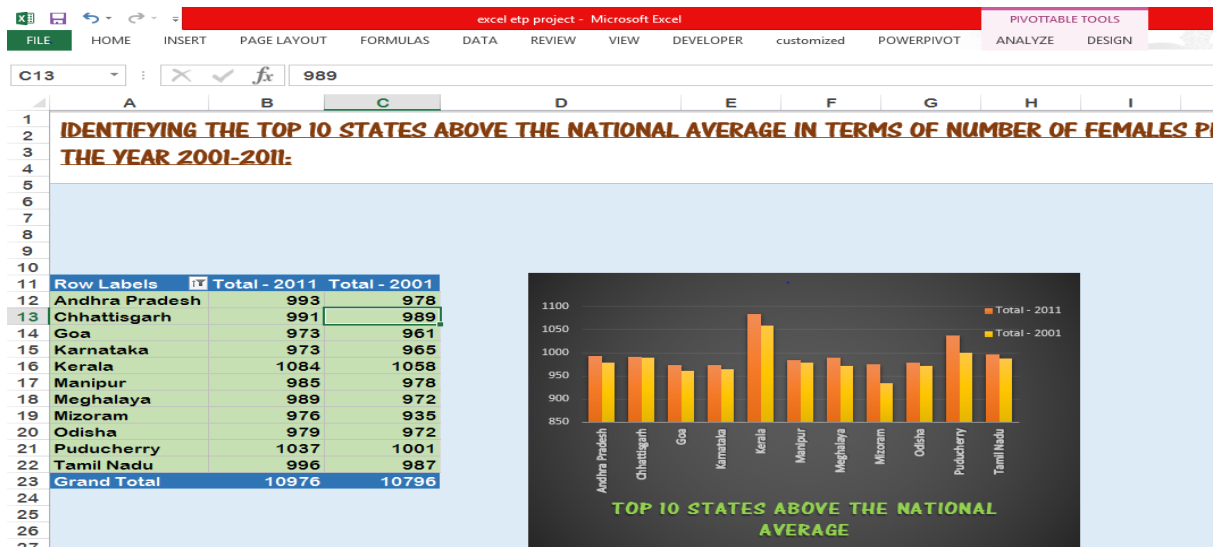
excel etp project - Microsoft Excel

PIVOTTABLE TOOLS

FILE HOME INSERT PAGE LAYOUT FORMULAS DATA REVIEW VIEW DEVELOPER customized POWERPIVOT ANALYZE DESIGN

C13 989

IDENTIFYING THE TOP 10 STATES ABOVE THE NATIONAL AVERAGE IN TERMS OF NUMBER OF FEMALES P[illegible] THE YEAR 2001-2011:

| Row Labels | Total - 2011 | Total - 2001 |
|---|---|---|
| Andhra Pradesh | 993 | 978 |
| Chhattisgarh | 991 | 989 |
| Goa | 973 | 961 |
| Karnataka | 973 | 965 |
| Kerala | 1084 | 1058 |
| Manipur | 985 | 978 |
| Meghalaya | 989 | 972 |
| Mizoram | 976 | 935 |
| Odisha | 979 | 972 |
| Puducherry | 1037 | 1001 |
| Tamil Nadu | 996 | 987 |
| Grand Total | 10976 | 10796 |

1100
1050
1000
950
900
850

Total - 2011
Total - 2001

Andhra Pradesh Chhattisgarh Goa Karnataka Kerala Manipur Meghalaya Mizoram Odisha Puducherry Tamil Nadu

TOP 10 STATES ABOVE THE NATIONAL AVERAGE